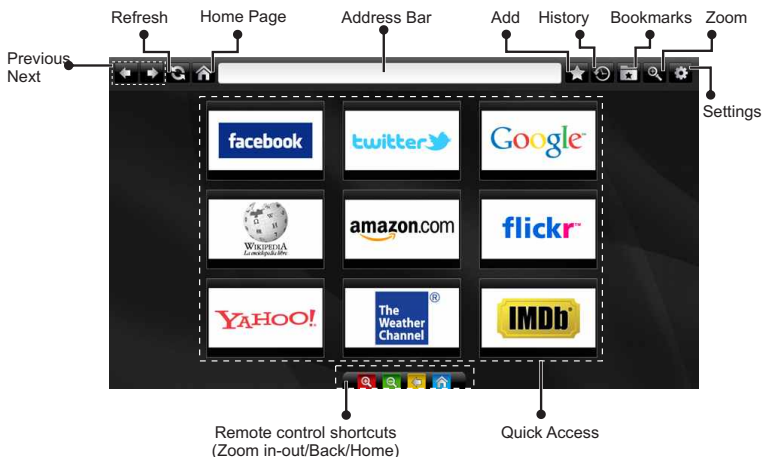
Refresh
Home Page
Address Bar
Add
History
Bookmarks
Zoom
Previous
Next
Settings

facebook
twitter
Google
WIKIPEDIA
La enciclopedia libre
amazon.com
flickr
YAHOO!
The Weather Channel
IMDb

Remote control shortcuts
(Zoom in-out/Back/Home)
Quick Access